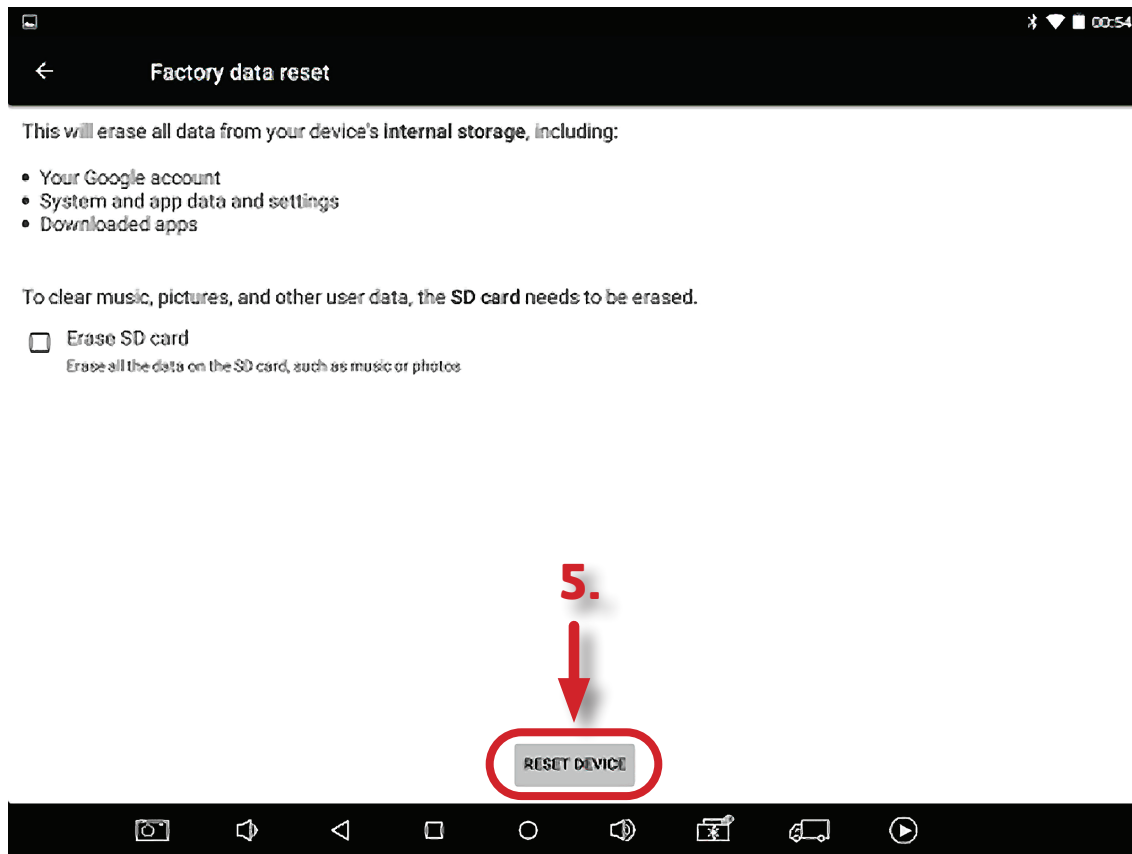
00:54

Factory data reset

This will erase all data from your device's internal storage, including:

• Your Google account
• System and app data and settings
• Downloaded apps

To clear music, pictures, and other user data, the SD card needs to be erased.

Erase SD card
Erase all the data on the SD card, such as music or photos

5.

RESET DEVICE